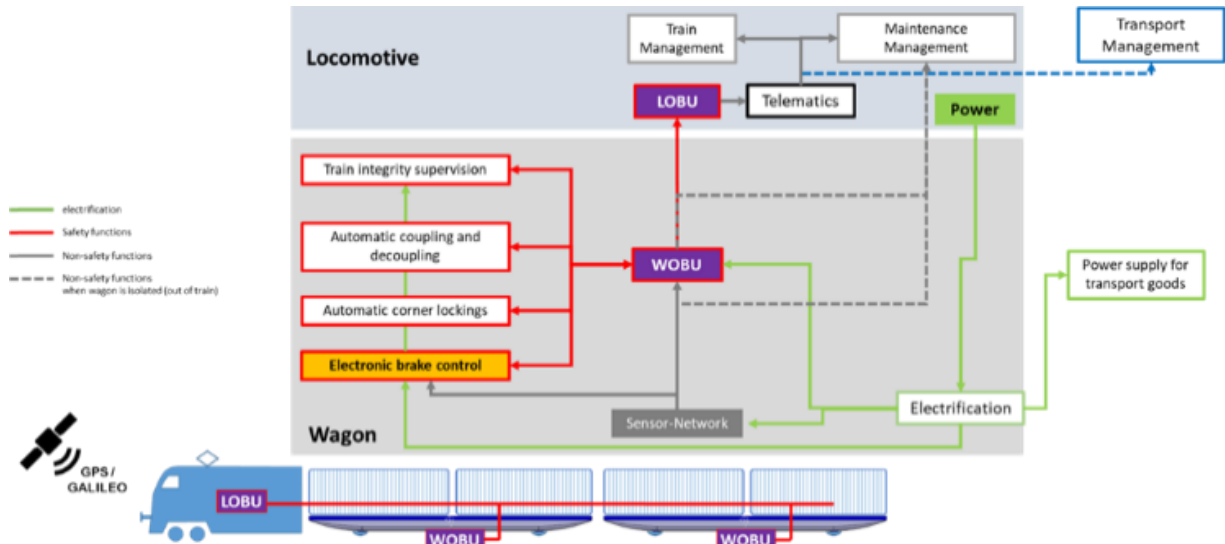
Locomotive

Train Management

Maintenance Management

Transport Management

LOBU

Telematics

Power

Train integrity supervision

Automatic coupling and decoupling

WOBU

Power supply for transport goods

Automatic corner lockings

Electronic brake control

Electrification

Sensor-Network

Wagon

electrification
Safety functions
Non-safety functions
Non-safety functions when wagon is isolated (out of train)

GPS / GALILEO

LOBU

WOBU

WOBU